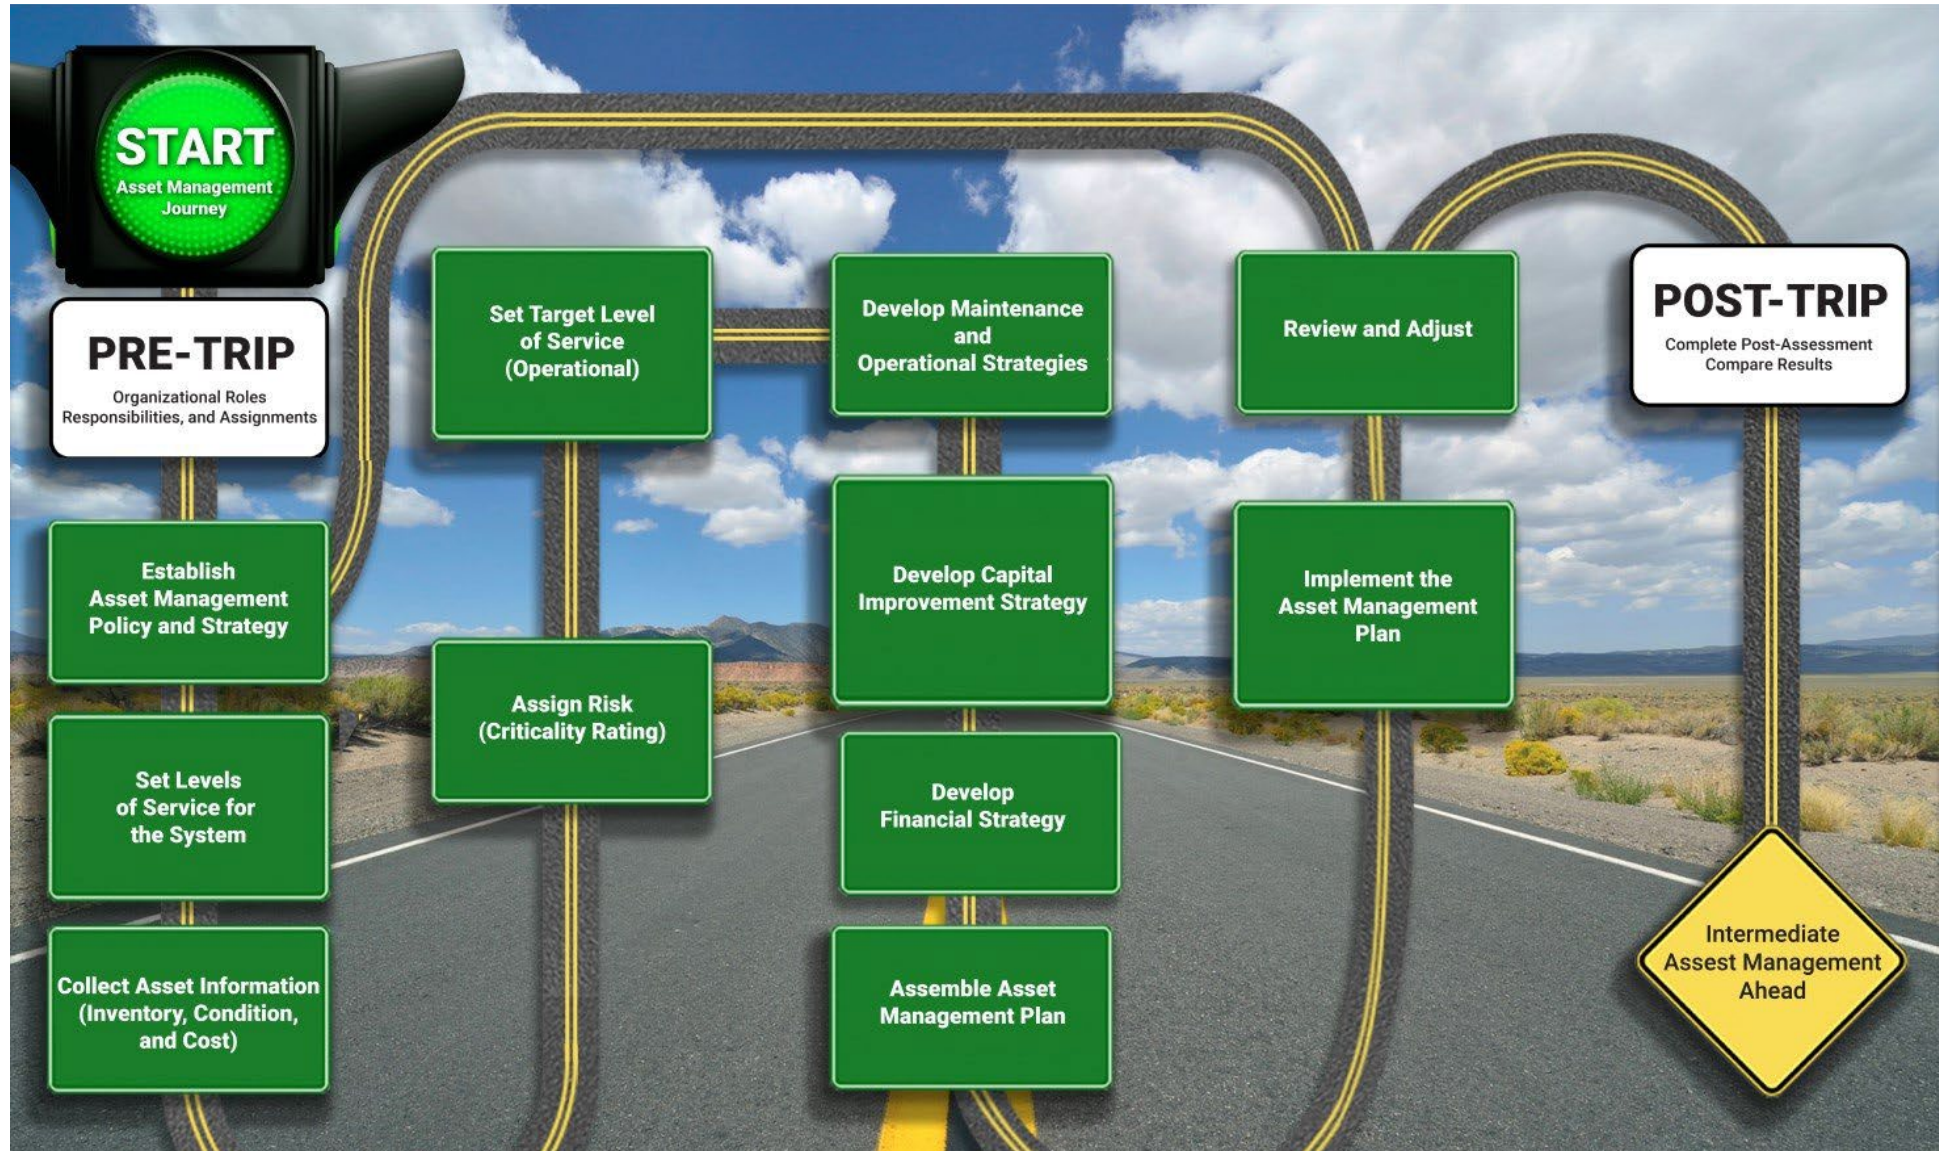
START
Asset Management Journey

PRE-TRIP
Organizational Roles Responsibilities, and Assignments

Establish Asset Management Policy and Strategy

Set Levels of Service for the System

Collect Asset Information (Inventory, Condition, and Cost)

Set Target Level of Service (Operational)

Assign Risk (Criticality Rating)

Develop Maintenance and Operational Strategies

Develop Capital Improvement Strategy

Develop Financial Strategy

Assemble Asset Management Plan

Review and Adjust

Implement the Asset Management Plan

POST-TRIP
Complete Post-Assessment
Compare Results

Intermediate Assest Management Ahead